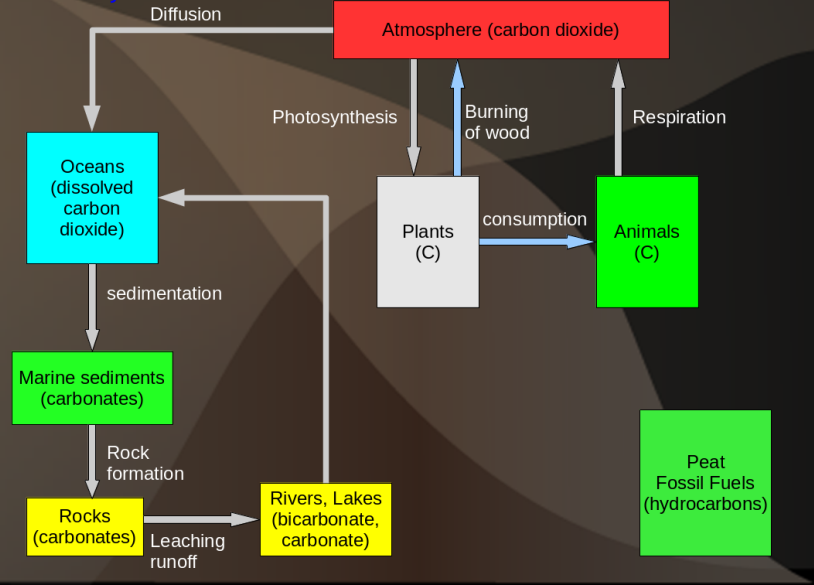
Diffusion

Atmosphere (carbon dioxide)

Photosynthesis

Burning of wood

Respiration

Oceans (dissolved carbon dioxide)

Plants (C)

consumption

Animals (C)

sedimentation

Marine sediments (carbonates)

Rock formation

Peat Fossil Fuels (hydrocarbons)

Rocks (carbonates)

Leaching runoff

Rivers, Lakes (bicarbonate, carbonate)